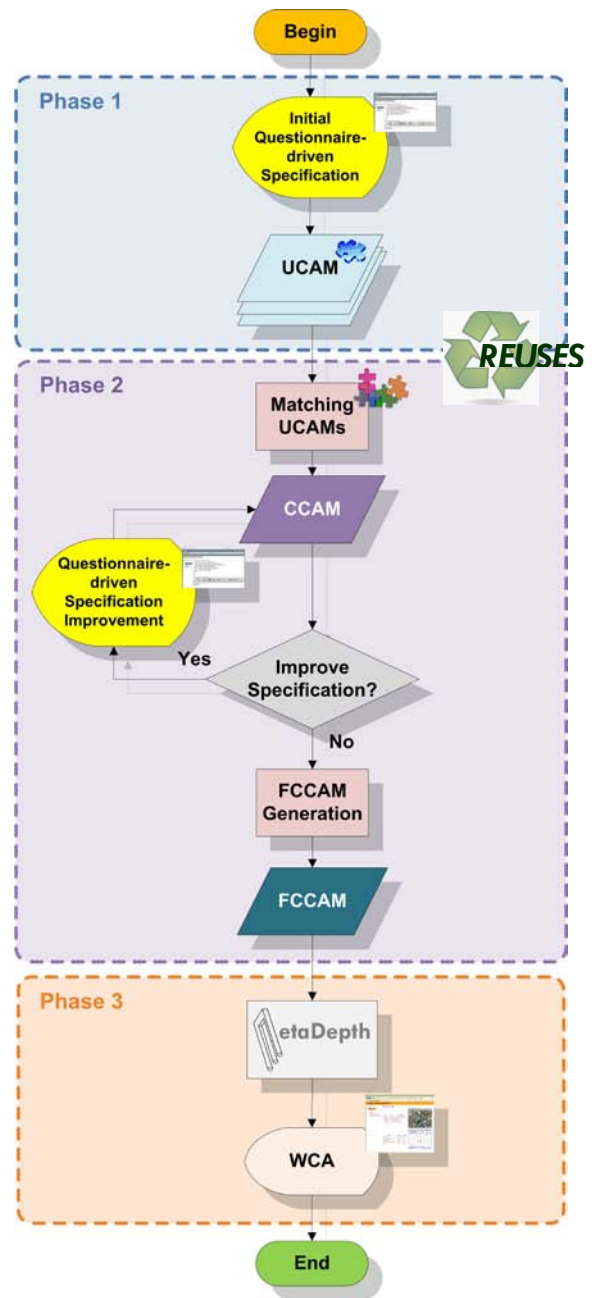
Begin

Phase 1

Initial Questionnaire-driven Specification

UCAM

REUSES

Phase 2

Matching UCAMs

CCAM

Questionnaire-driven Specification Improvement

Yes

Improve Specification?

No

FCCAM Generation

FCCAM

Phase 3

etaDepth

WCA

End